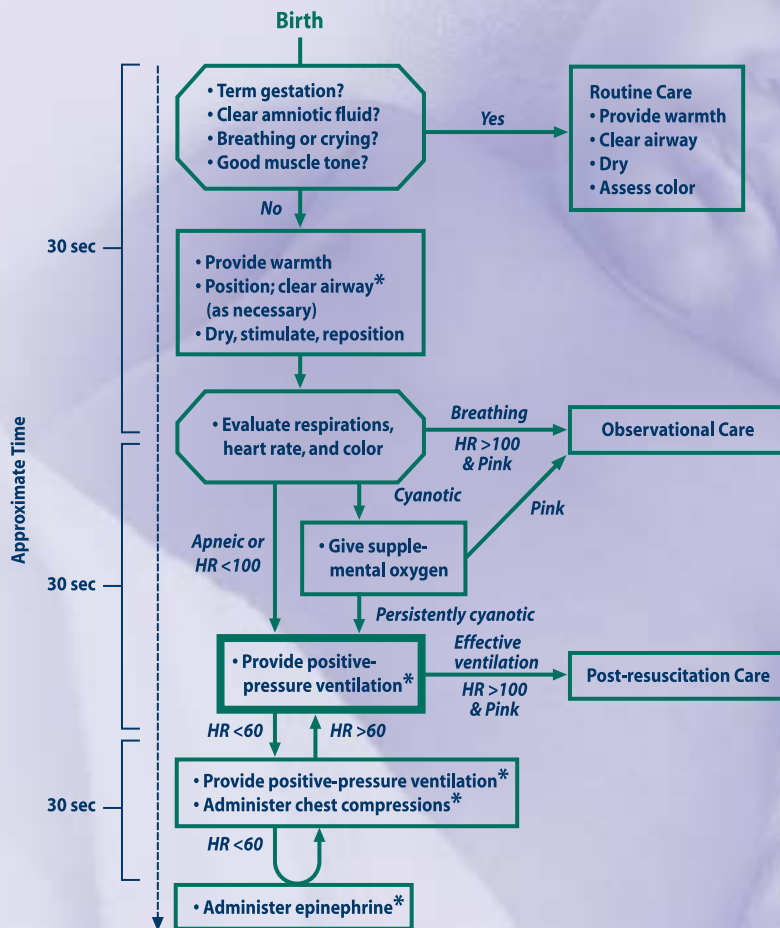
Birth

• Term gestation?
• Clear amniotic fluid?
• Breathing or crying?
• Good muscle tone?

Yes

Routine Care
• Provide warmth
• Clear airway
• Dry
• Assess color

No

30 sec

• Provide warmth
• Position; clear airway*
(as necessary)
• Dry, stimulate, reposition

Approximate Time

• Evaluate respirations, heart rate, and color

Breathing
HR >100
& Pink

Observational Care

Cyanotic

Pink

Apneic or
HR <100

• Give supplemental oxygen

30 sec

Persistently cyanotic

• Provide positive-pressure ventilation*

Effective ventilation
HR >100
& Pink

Post-resuscitation Care

HR <60
HR >60

30 sec

• Provide positive-pressure ventilation*
• Administer chest compressions*

HR <60

• Administer epinephrine*